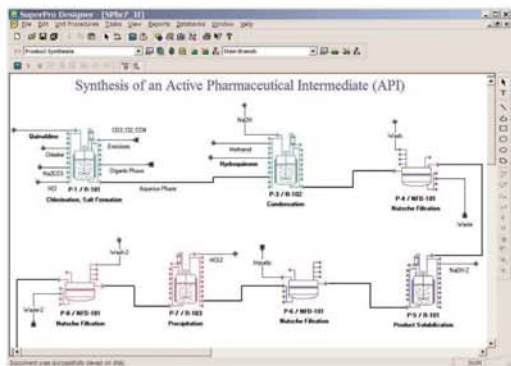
SuperPro Designer - [SPlbr7_1]
File Edit Unit Procedures Tasks View Reports Databanks Window Help
Product Synthesis
Main Branch

Synthesis of an Active Pharmaceutical Intermediate (API)

Quinoline
Chlorine
Na2CO3
HCl
CO2, Cl2, CCl4
Emissions
Organic Phase
Aqueous Phase
P-1 / R-101
Chlorination, Salt Formation

NaOH
Methanol
Hydroquinone
P-3 / R-102
Condensation

Wash
P-4 / NFD-101
Nutsche Filtration
Waste

Wash-2
Waste-2
P-6 / NFD-101
Nutsche Filtration

HCl-2
P-7 / R-103
Precipitation

Impurity
P-8 / NFD-101
Nutsche Filtration

NaOH-2
P-5 / R-101
Product Solubilization

Document was successfully saved on disk.